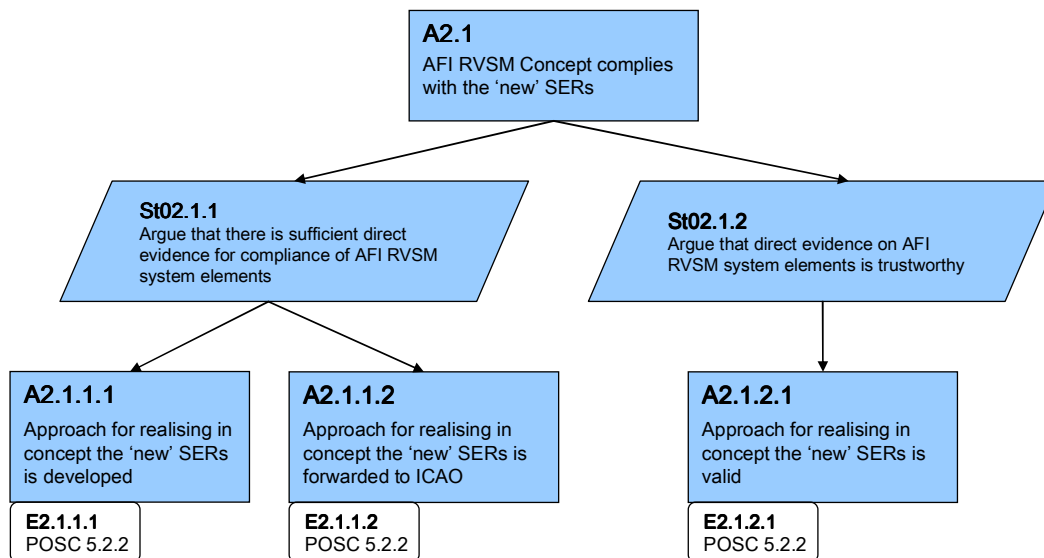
A2.1
AFI RVSM Concept complies with the ‘new’ SERs

St02.1.1
Argue that there is sufficient direct evidence for compliance of AFI RVSM system elements

St02.1.2
Argue that direct evidence on AFI RVSM system elements is trustworthy

A2.1.1.1
Approach for realising in concept the ‘new’ SERs is developed

E2.1.1.1
POSC 5.2.2

A2.1.1.2
Approach for realising in concept the ‘new’ SERs is forwarded to ICAO

E2.1.1.2
POSC 5.2.2

A2.1.2.1
Approach for realising in concept the ‘new’ SERs is valid

E2.1.2.1
POSC 5.2.2